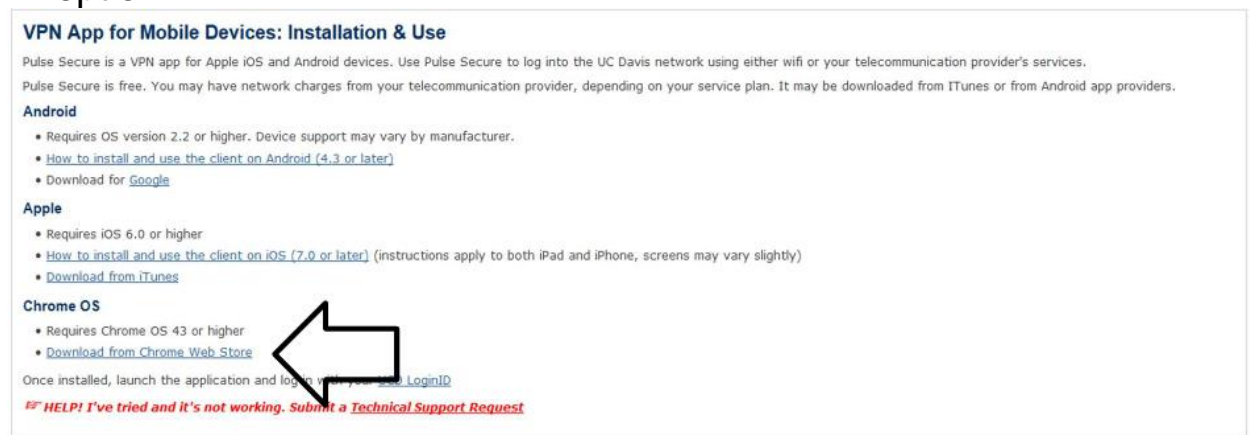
VPN App for Mobile Devices: Installation & Use

Pulse Secure is a VPN app for Apple iOS and Android devices. Use Pulse Secure to log into the UC Davis network using either wifi or your telecommunication provider's services.

Pulse Secure is free. You may have network charges from your telecommunication provider, depending on your service plan. It may be downloaded from ITunes or from Android app providers.

Android

- Requires OS version 2.2 or higher. Device support may vary by manufacturer.
- How to install and use the client on Android (4.3 or later)
- Download for Google

Apple

- Requires iOS 6.0 or higher
- How to install and use the client on iOS (7.0 or later) (instructions apply to both iPad and iPhone, screens may vary slightly)
- Download from iTunes

Chrome OS

- Requires Chrome OS 43 or higher
- Download from Chrome Web Store

Once installed, launch the application and log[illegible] LoginID

HELP! I've tried and it's not working. Subm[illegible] a Technical Support Request